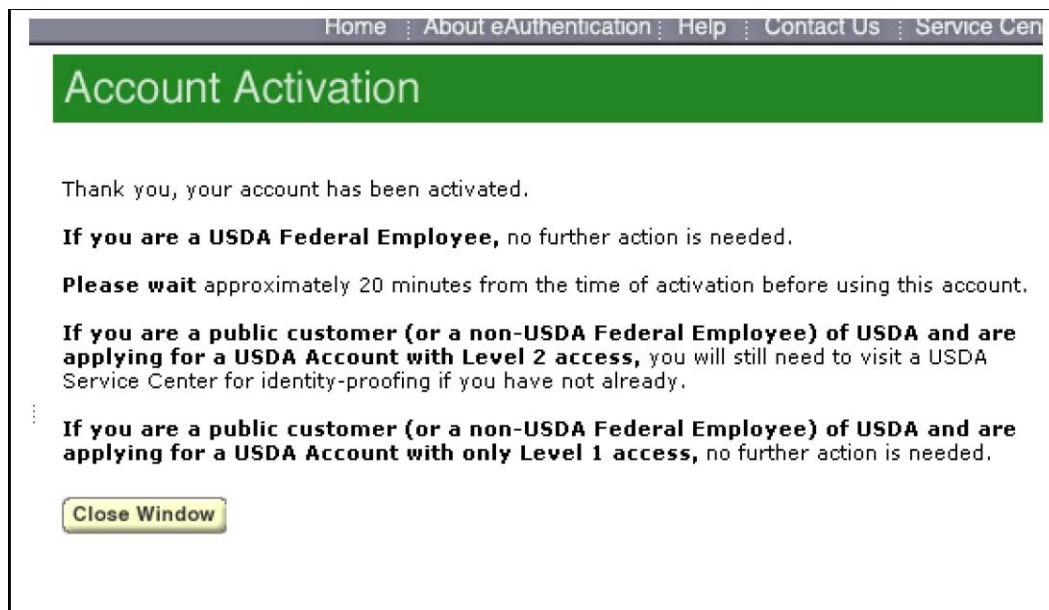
Home : About eAuthentication : Help : Contact Us : Service Cen

Account Activation

Thank you, your account has been activated.

If you are a USDA Federal Employee, no further action is needed.

Please wait approximately 20 minutes from the time of activation before using this account.

If you are a public customer (or a non-USDA Federal Employee) of USDA and are applying for a USDA Account with Level 2 access, you will still need to visit a USDA Service Center for identity-proofing if you have not already.

If you are a public customer (or a non-USDA Federal Employee) of USDA and are applying for a USDA Account with only Level 1 access, no further action is needed.

Close Window